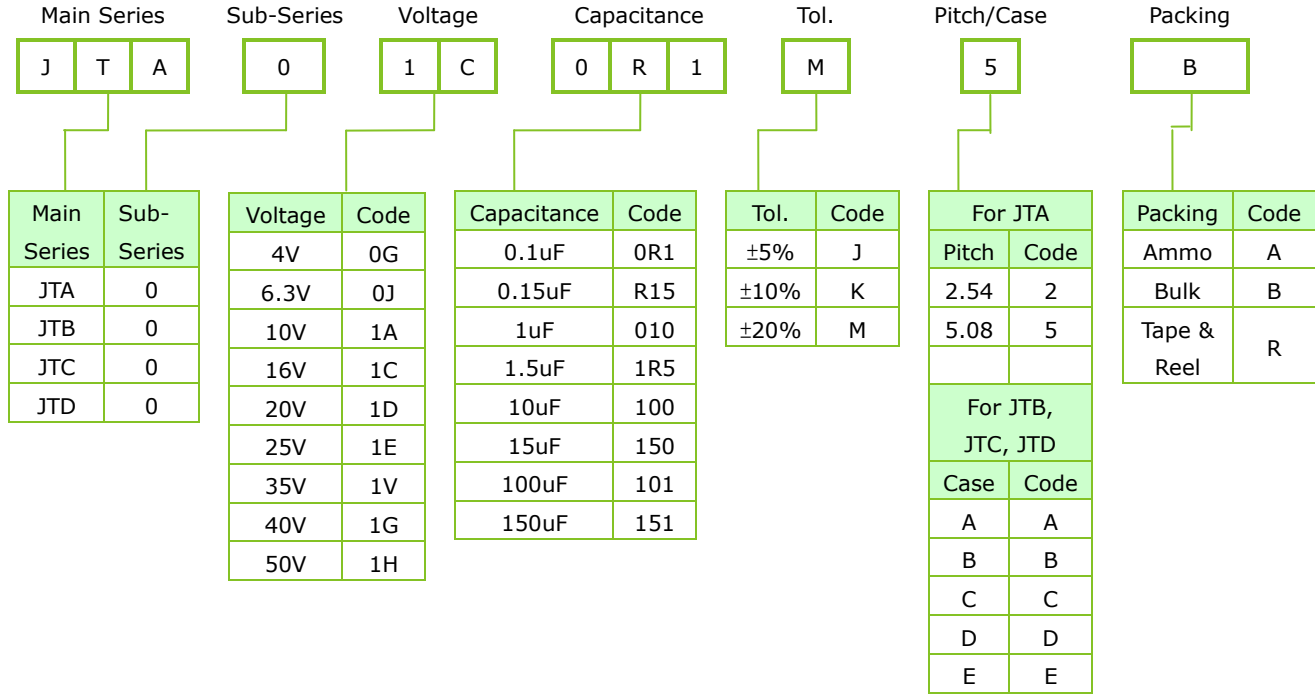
Main Series | Sub-Series | Voltage | Capacitance | Tol. | Pitch/Case | Packing

J T A | 0 | 1 C | 0 R 1 | M | 5 | B

| Main Series | Sub-Series |
|---|---|
| JTA | 0 |
| JTB | 0 |
| JTC | 0 |
| JTD | 0 |

| Voltage | Code |
|---|---|
| 4V | 0G |
| 6.3V | 0J |
| 10V | 1A |
| 16V | 1C |
| 20V | 1D |
| 25V | 1E |
| 35V | 1V |
| 40V | 1G |
| 50V | 1H |

| Capacitance | Code |
|---|---|
| 0.1uF | 0R1 |
| 0.15uF | R15 |
| 1uF | 010 |
| 1.5uF | 1R5 |
| 10uF | 100 |
| 15uF | 150 |
| 100uF | 101 |
| 150uF | 151 |

| Tol. | Code |
|---|---|
| ±5% | J |
| ±10% | K |
| ±20% | M |

| For JTA | |
|---|---|
| Pitch | Code |
| 2.54 | 2 |
| 5.08 | 5 |
| | |

| For JTB, JTC, JTD | |
|---|---|
| Case | Code |
| A | A |
| B | B |
| C | C |
| D | D |
| E | E |

| Packing | Code |
|---|---|
| Ammo | A |
| Bulk | B |
| Tape & Reel | R |